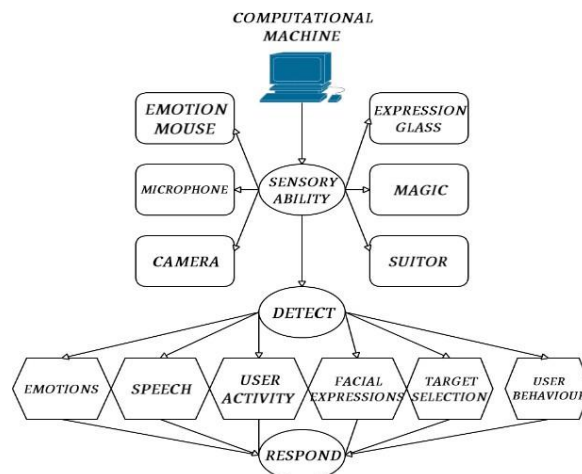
COMPUTATIONAL MACHINE

EMOTION MOUSE

EXPRESSION GLASS

MICROPHONE

SENSORY ABILITY

MAGIC

CAMERA

SUITOR

DETECT

EMOTIONS

SPEECH

USER ACTIVITY

FACIAL EXPRESSIONS

TARGET SELECTION

USER BEHAVIOUR

RESPOND